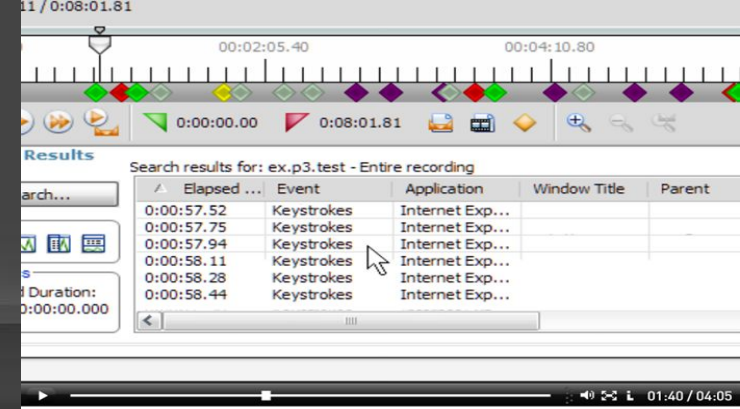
11 / 0:08:01.81

00:02:05.40

00:04:10.80

0:00:00.00

0:08:01.81

Results

arch...

s

d Duration:

0:00:00.000

Search results for: ex.p3.test - Entire recording

| Elapsed ... | Event | Application | Window Title | Parent |
|---|---|---|---|---|
| 0:00:57.52 | Keystrokes | Internet Exp... | | |
| 0:00:57.75 | Keystrokes | Internet Exp... | | |
| 0:00:57.94 | Keystrokes | Internet Exp... | | |
| 0:00:58.11 | Keystrokes | Internet Exp... | | |
| 0:00:58.28 | Keystrokes | Internet Exp... | | |
| 0:00:58.44 | Keystrokes | Internet Exp... | | |

01:40 / 04:05